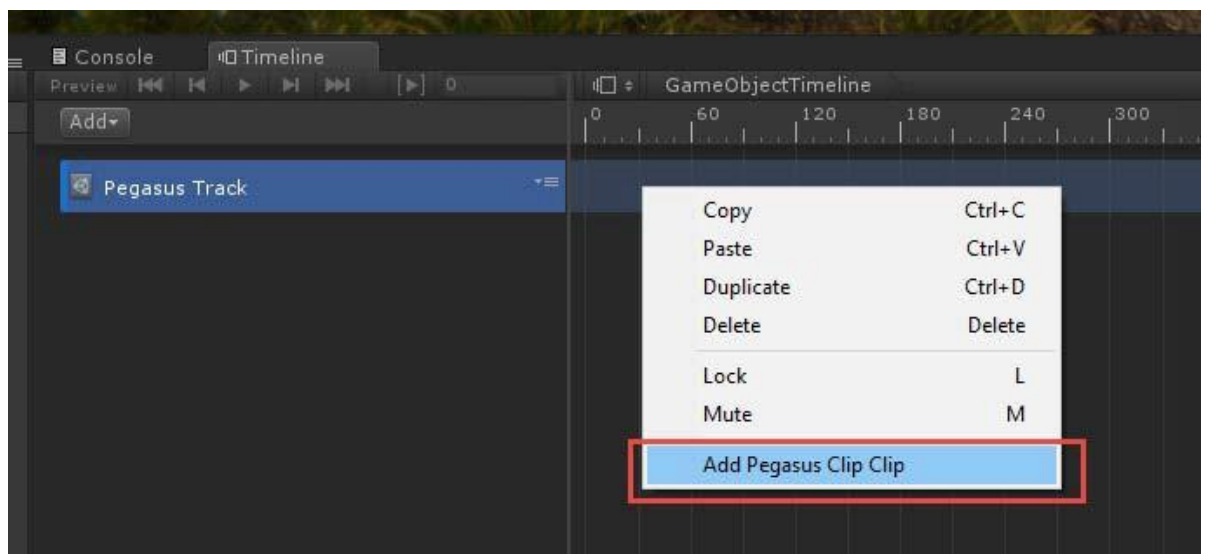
Console Timeline
Preview 0
GameObjectTimeline
Add
0 60 120 180 240 300
Pegasus Track

| | |
|---|---|
| Copy | Ctrl+C |
| Paste | Ctrl+V |
| Duplicate | Ctrl+D |
| Delete | Delete |
| Lock | L |
| Mute | M |

Add Pegasus Clip Clip